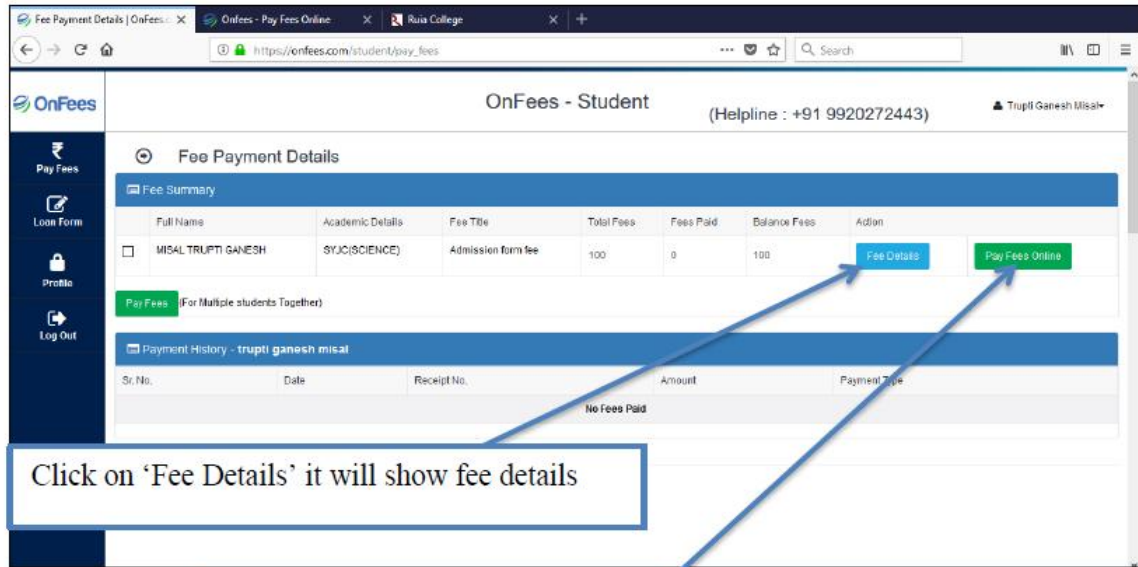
Fee Payment Details | OnFees.c × Onfees - Pay Fees Online × Ruia College × +

https://onfees.com/student/pay_fees

Search

OnFees

OnFees - Student

(Helpline : +91 9920272443)

Trupti Ganesh Misal

Pay Fees

Loan Form

Profile

Log Out

Fee Payment Details

Fee Summary

| | Full Name | Academic Details | Fee Title | Total Fees | Fees Paid | Balance Fees | Action | |
|---|---|---|---|---|---|---|---|---|
| ☐ | MISAL TRUPTI GANESH | SYJC(SCIENCE) | Admission form fee | 100 | 0 | 100 | Fee Details | Pay Fees Online |

Pay Fees (For Multiple students Together)

Payment History - trupti ganesh misal

| Sr. No. | Date | Receipt No. | Amount | Payment Type |
|---|---|---|---|---|
| | | No Fees Paid | | |

Click on ‘Fee Details’ it will show fee details